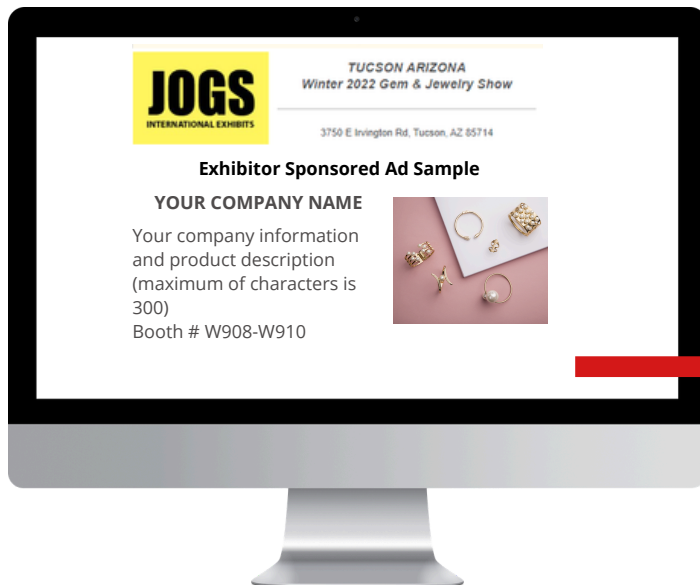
JOGS
INTERNATIONAL EXHIBITS

TUCSON ARIZONA
Winter 2022 Gem & Jewelry Show

3750 E Irvington Rd, Tucson, AZ 85714

Exhibitor Sponsored Ad Sample

YOUR COMPANY NAME

Your company information and product description (maximum of characters is 300)
Booth # W908-W910